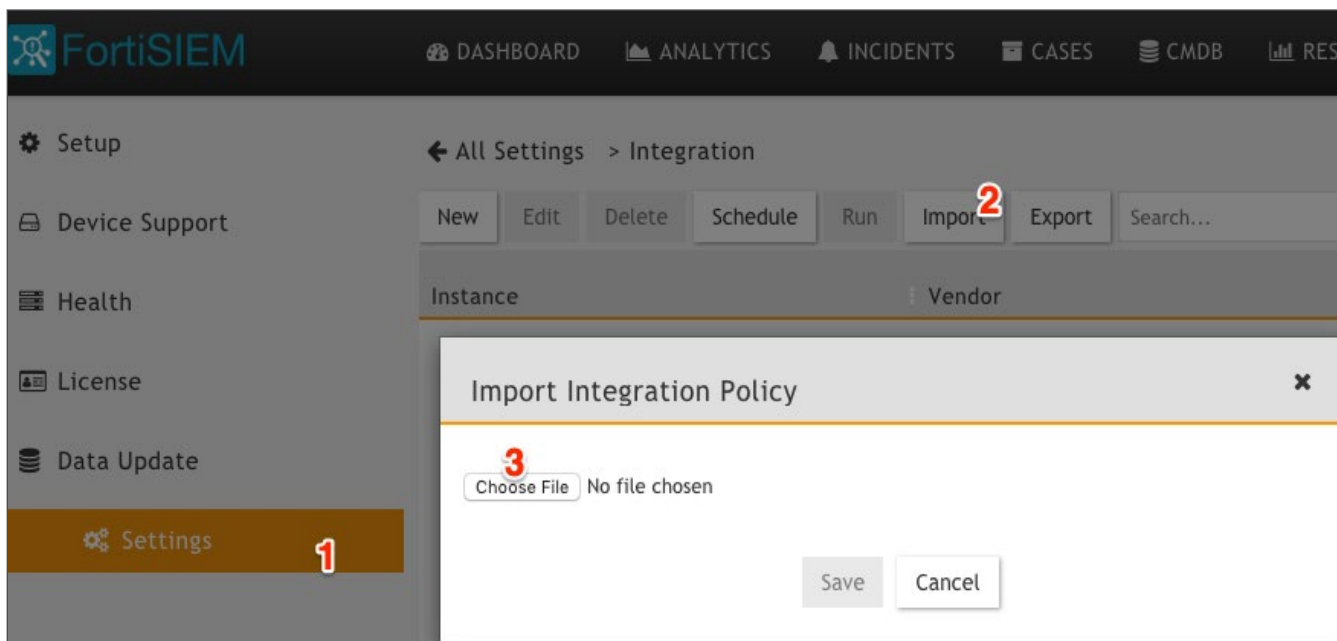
FortiSIEM

DASHBOARD ANALYTICS INCIDENTS CASES CMDB RES

Setup

Device Support

Health

License

Data Update

Settings

1

← All Settings > Integration

New Edit Delete Schedule Run Import 2 Export Search...

Instance Vendor

Import Integration Policy

×

3

Choose File No file chosen

Save Cancel